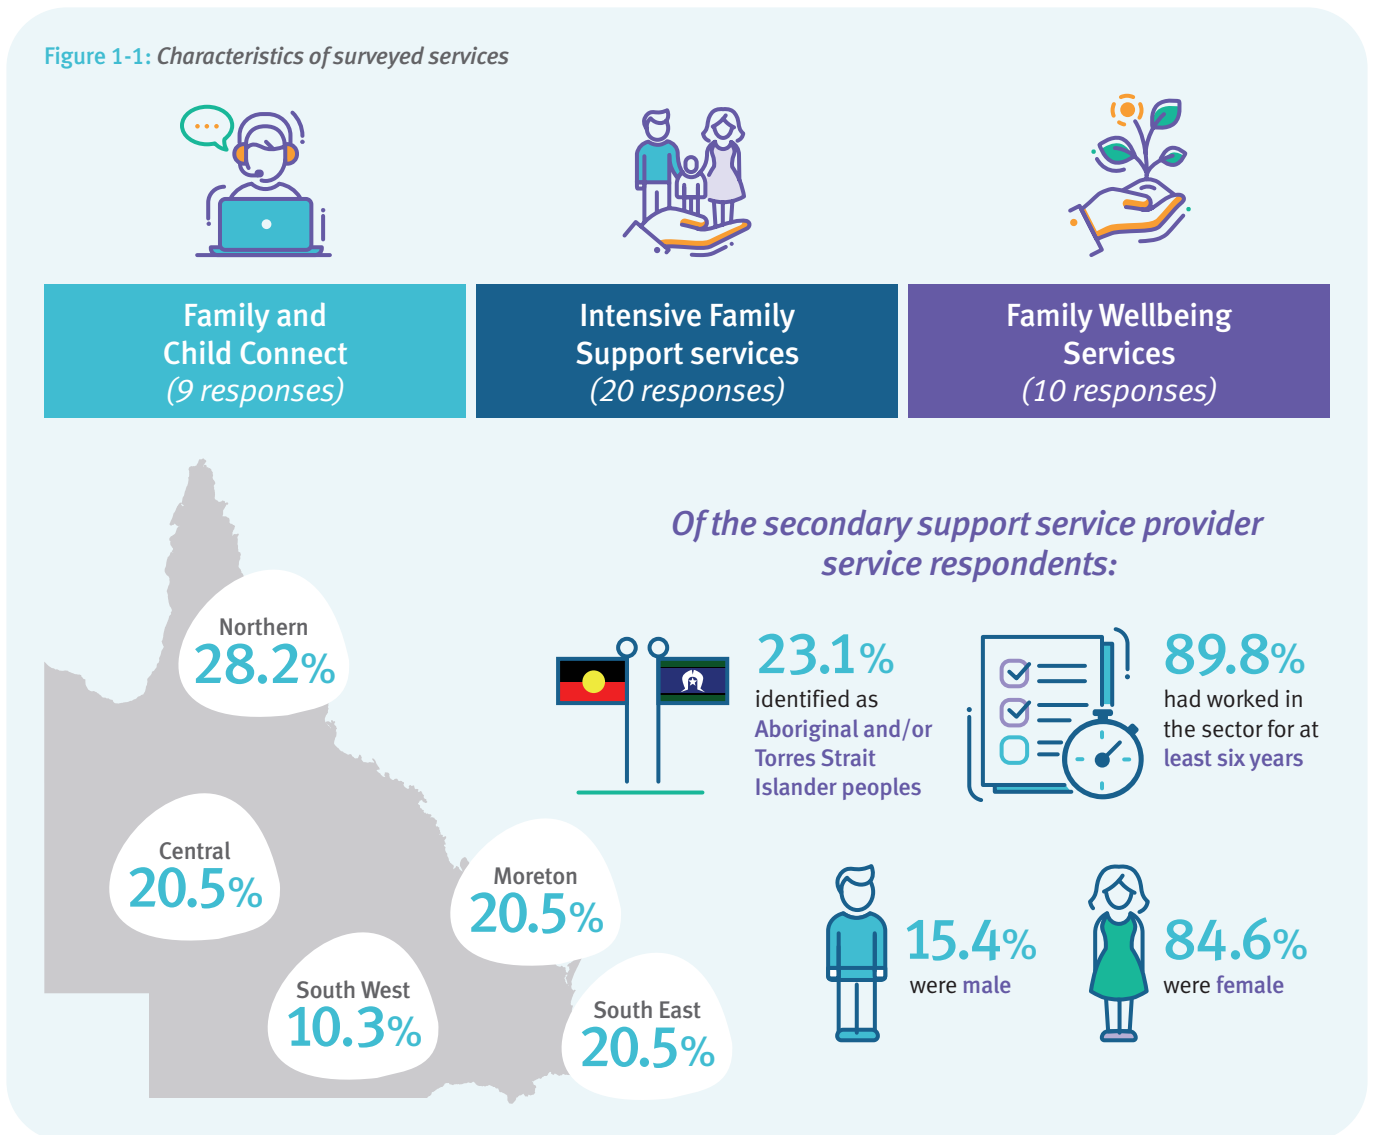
Figure 1-1: Characteristics of surveyed services

Family and Child Connect (9 responses)

Intensive Family Support services (20 responses)

Family Wellbeing Services (10 responses)

Northern 28.2%

Central 20.5%

Moreton 20.5%

South West 10.3%

South East 20.5%

Of the secondary support service provider service respondents:

23.1% identified as Aboriginal and/or Torres Strait Islander peoples

89.8% had worked in the sector for at least six years

15.4% were male

84.6% were female